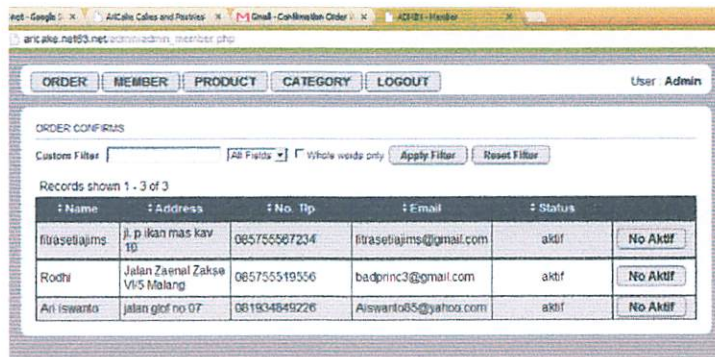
net - Google S × | AriCake Cakes and Pastries × | Gmail - Confirmation Order × | ADMIN - Member ×

aricake.net63.net/admin/admin_member.php

ORDER | MEMBER | PRODUCT | CATEGORY | LOGOUT

User Admin

ORDER CONFIRMS

Custom Filter [ ] All Fields ☐ Whole words only | Apply Filter | Reset Filter

Records shown 1 - 3 of 3

| Name | Address | No. Tlp | Email | Status | |
|---|---|---|---|---|---|
| fitrasetiajims | jl. p ikan mas kav 10 | 085755567234 | fitrasetiajims@gmail.com | aktif | No Aktif |
| Rodhi | Jalan Zaenal Zakse VI/5 Malang | 085755519556 | badprinc3@gmail.com | aktif | No Aktif |
| Ari Iswanto | jalan golf no 07 | 081934849226 | Aiswanto85@yahoo.com | aktif | No Aktif |